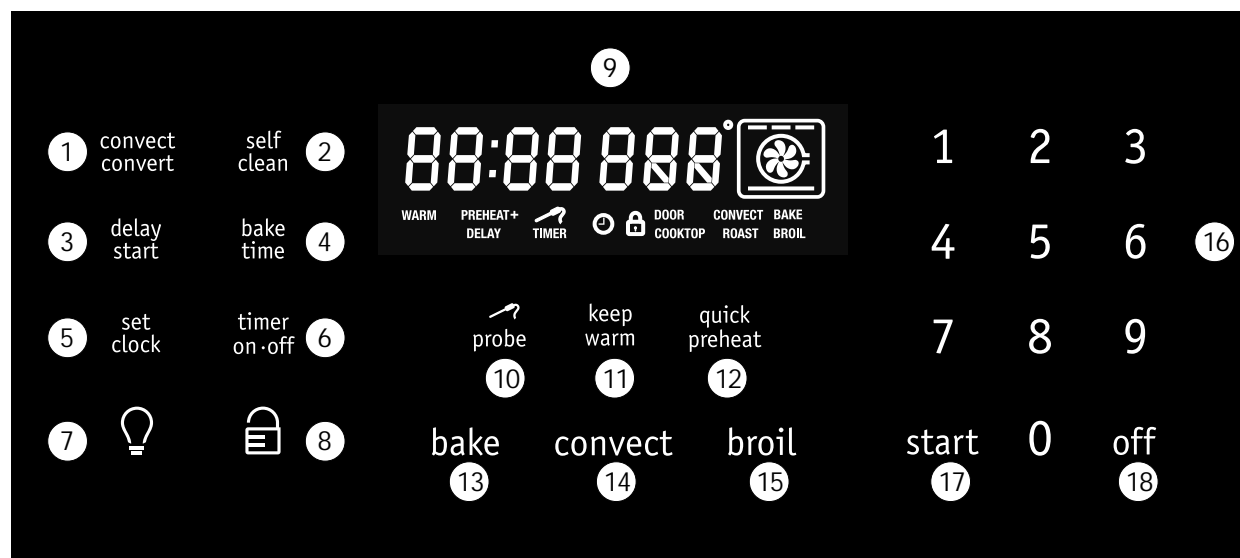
9

1 convect convert

self clean 2

88:88 888°

WARM PREHEAT+ DELAY TIMER DOOR COOKTOP CONVECT ROAST BAKE BROIL

3 delay start

bake time 4

5 set clock

timer on·off 6

7

8

probe 10

keep warm 11

quick preheat 12

bake 13

convect 14

broil 15

1 2 3

4 5 6 16

7 8 9

start 17

0

off 18